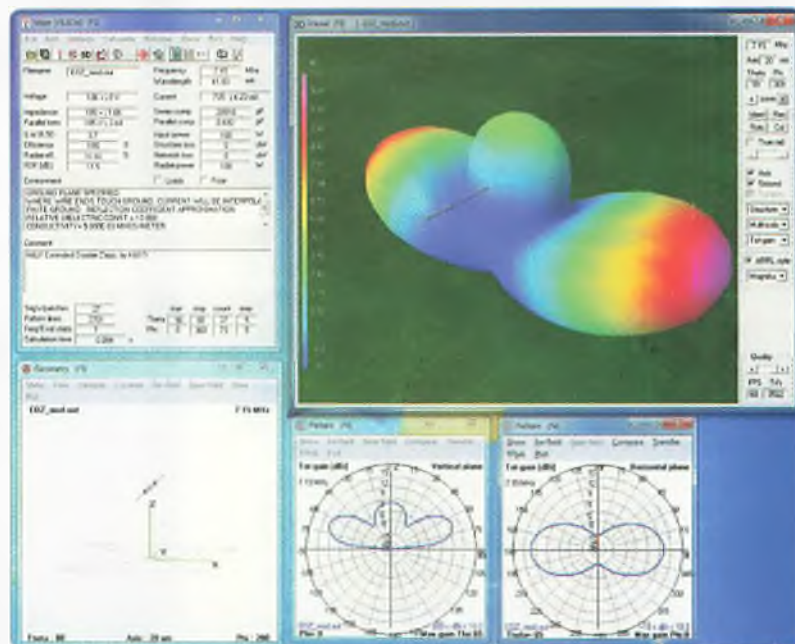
Main [4NEC2] F2
File Edit Settings Calculate Window Show Run Help

Filename EDZ_mod.out
Frequency 7.15 MHz
Wavelength 41.93 mtr
Voltage
Current
Impedance
Parallel form
S.w.r.50
Efficiency
Radiat-eff.
RDF [dB]
Series comp.
Parallel comp.
Input power
Structure loss
Network loss
Radiat-power

Environment
GROUND PLANE SPECIFIED.
WHERE WIRE ENDS TOUCH GROUND, CURRENT WILL BE INTERPOLA
FINITE GROUND. REFLECTION COEFFICIENT APPROXIMATION
RELATIVE DIELECTRIC CONST = 13.000
CONDUCTIVITY = 5.000E-03 MHOS/METER

Comment
HALF Extended Double Zepp, by K6STI

Segs/patches
Pattern lines
Freq/Eval steps
Calculation time

Geometry F3
EDZ_mod.out
7.15 MHz

3D Viewer (F9) EDZ_mod.out

Pattern (F4)
Total gain (dBi)
Vertical plane

Pattern (F4)
Total gain (dBi)
Horizontal plane

Quality
FPS